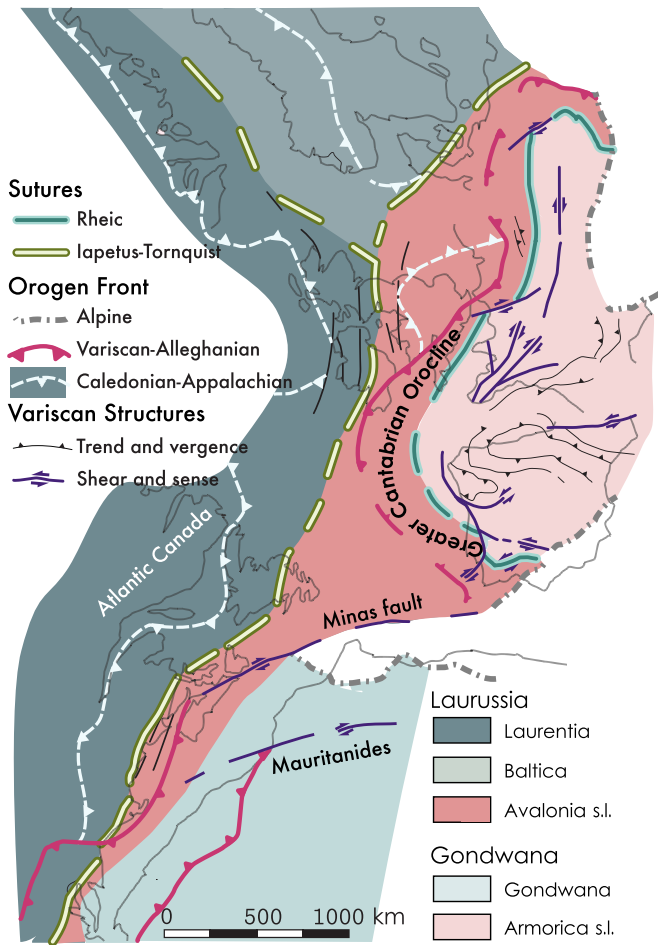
Sutures
Rheic
Iapetus-Tornquist
Orogen Front
Alpine
Variscan-Alleghanian
Caledonian-Appalachian
Variscan Structures
Trend and vergence
Shear and sense

Greater Cantabrian Orocline
Atlantic Canada
Minas fault
Mauritanides

Laurussia
Laurentia
Baltica
Avalonia s.l.
Gondwana
Gondwana
Armorica s.l.

0 500 1000 km